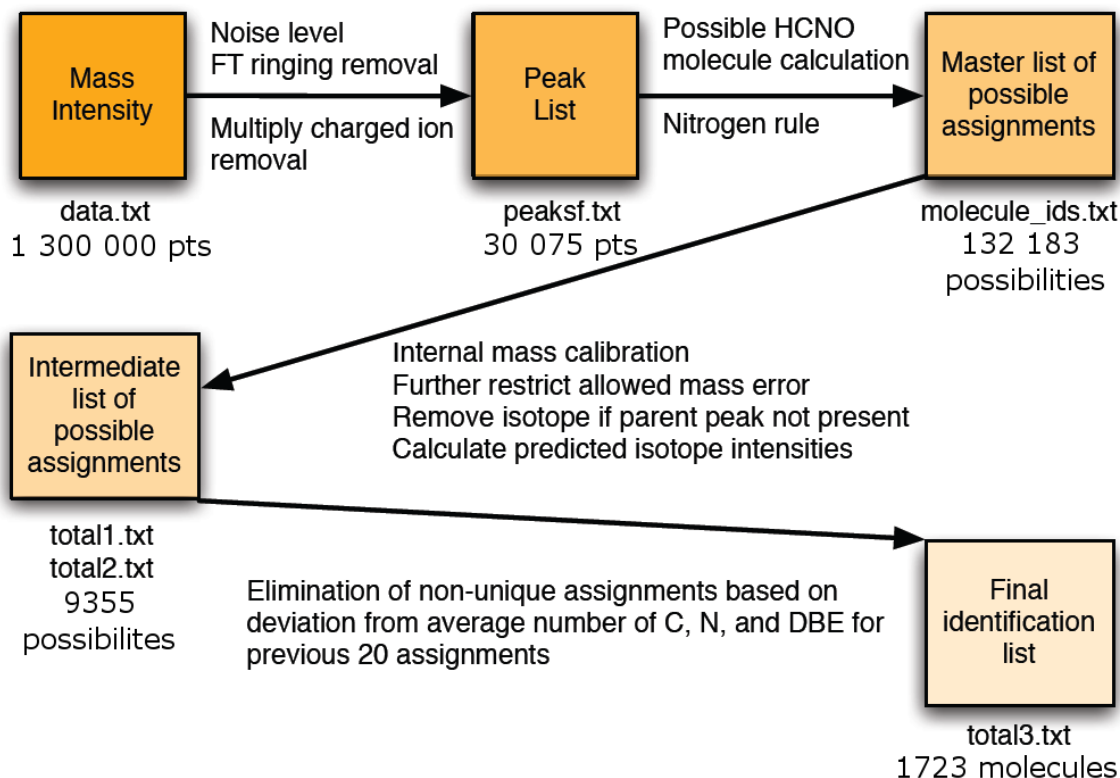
Mass Intensity

data.txt
1 300 000 pts

Noise level
FT ringing removal

Multiply charged ion removal

Peak List

peaksf.txt
30 075 pts

Possible HCNO molecule calculation

Nitrogen rule

Master list of possible assignments

molecule_ids.txt
132 183 possibilities

Intermediate list of possible assignments

total1.txt
total2.txt
9355 possibilites

Internal mass calibration
Further restrict allowed mass error
Remove isotope if parent peak not present
Calculate predicted isotope intensities

Elimination of non-unique assignments based on deviation from average number of C, N, and DBE for previous 20 assignments

Final identification list

total3.txt
1723 molecules